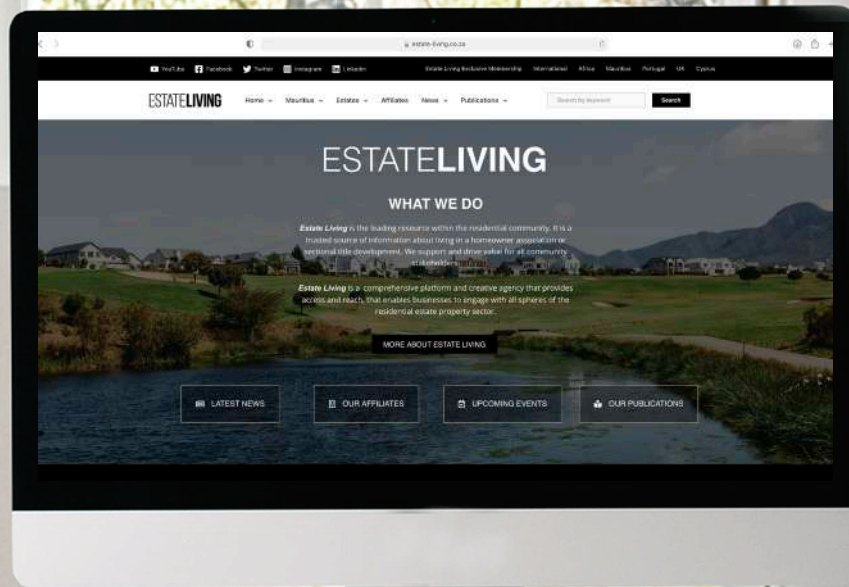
estate-living.co.za

YouTube Facebook Twitter Instagram LinkedIn

Estate Living Exclusive Membership International Africa Mauritius Portugal UK Cyprus

ESTATELIVING Home Mauritius Estates Affiliates News Publications

Search by keyword Search

ESTATELIVING

WHAT WE DO

Estate Living is the leading resource within the residential community. It is a trusted source of information about living in a homeowner association or sectional title development. We support and drive value for all community stakeholders.

Estate Living is a comprehensive platform and creative agency that provides access and reach, that enables businesses to engage with all spheres of the residential estate property sector.

MORE ABOUT ESTATE LIVING

LATEST NEWS

OUR AFFILIATES

UPCOMING EVENTS

OUR PUBLICATIONS